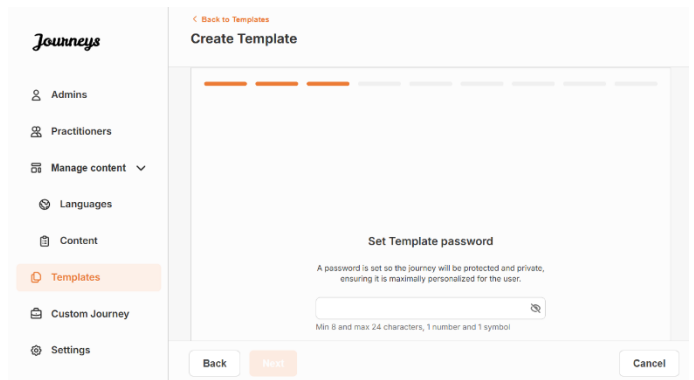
Journeys

Admins

Practitioners

Manage content

Languages

Content

Templates

Custom Journey

Settings

< Back to Templates

Create Template

Set Template password

A password is set so the journey will be protected and private, ensuring it is maximally personalized for the user.

Min 8 and max 24 characters, 1 number and 1 symbol

Back

Next

Cancel